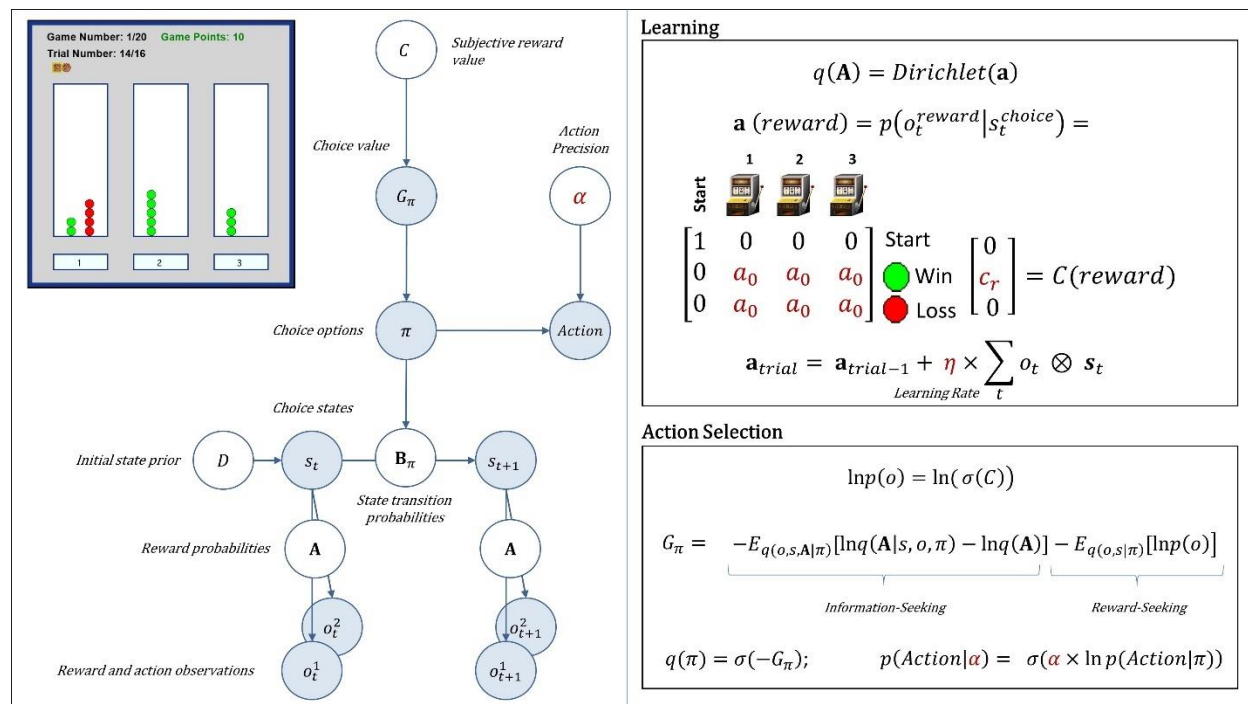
Game Number: 1/20 Game Points: 10
Trial Number: 14/16

1
2
3

$C$
Subjective reward value

Choice value
$G_\pi$

Action Precision
$\alpha$

Choice options
$\pi$
Action

Choice states

Initial state prior
$D$
$s_t$
$\mathbf{B}_\pi$
$s_{t+1}$
State transition probabilities

Reward probabilities
$\mathbf{A}$
$\mathbf{A}$

$o_t^2$
$o_{t+1}^2$

Reward and action observations
$o_t^1$
$o_{t+1}^1$

Learning

$q(\mathbf{A}) = Dirichlet(\mathbf{a})$

$\mathbf{a}\ (reward) = p\left(o_t^{reward} \middle| s_t^{choice}\right) =$

Start 1 2 3

$\begin{bmatrix} 1 & 0 & 0 & 0 \\ 0 & a_0 & a_0 & a_0 \\ 0 & a_0 & a_0 & a_0 \end{bmatrix}$ Start Win Loss $\begin{bmatrix} 0 \\ c_r \\ 0 \end{bmatrix} = C(reward)$

$\mathbf{a}_{trial} = \mathbf{a}_{trial-1} + \eta \times \sum_t o_t \otimes \mathbf{s}_t$
Learning Rate

Action Selection

$\ln p(o) = \ln(\sigma(C))$

$G_\pi = \quad -E_{q(o,s,\mathbf{A}|\pi)}[\ln q(\mathbf{A}|s,o,\pi) - \ln q(\mathbf{A})] - E_{q(o,s|\pi)}[\ln p(o)]$

Information-Seeking
Reward-Seeking

$q(\pi) = \sigma(-G_\pi);$ $\quad p(Action|\alpha) = \sigma(\alpha \times \ln p(Action|\pi))$